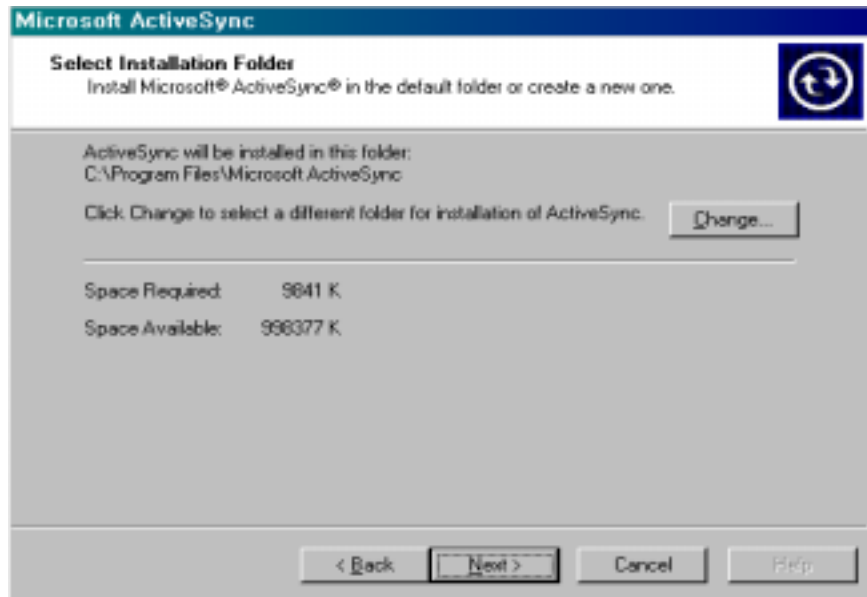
Microsoft ActiveSync

Select Installation Folder
Install Microsoft® ActiveSync® in the default folder or create a new one.

ActiveSync will be installed in this folder:
C:\Program Files\Microsoft ActiveSync

Click Change to select a different folder for installation of ActiveSync.

Change...

Space Required: 9841 K

Space Available: 998377 K

< Back

Next >

Cancel

Help